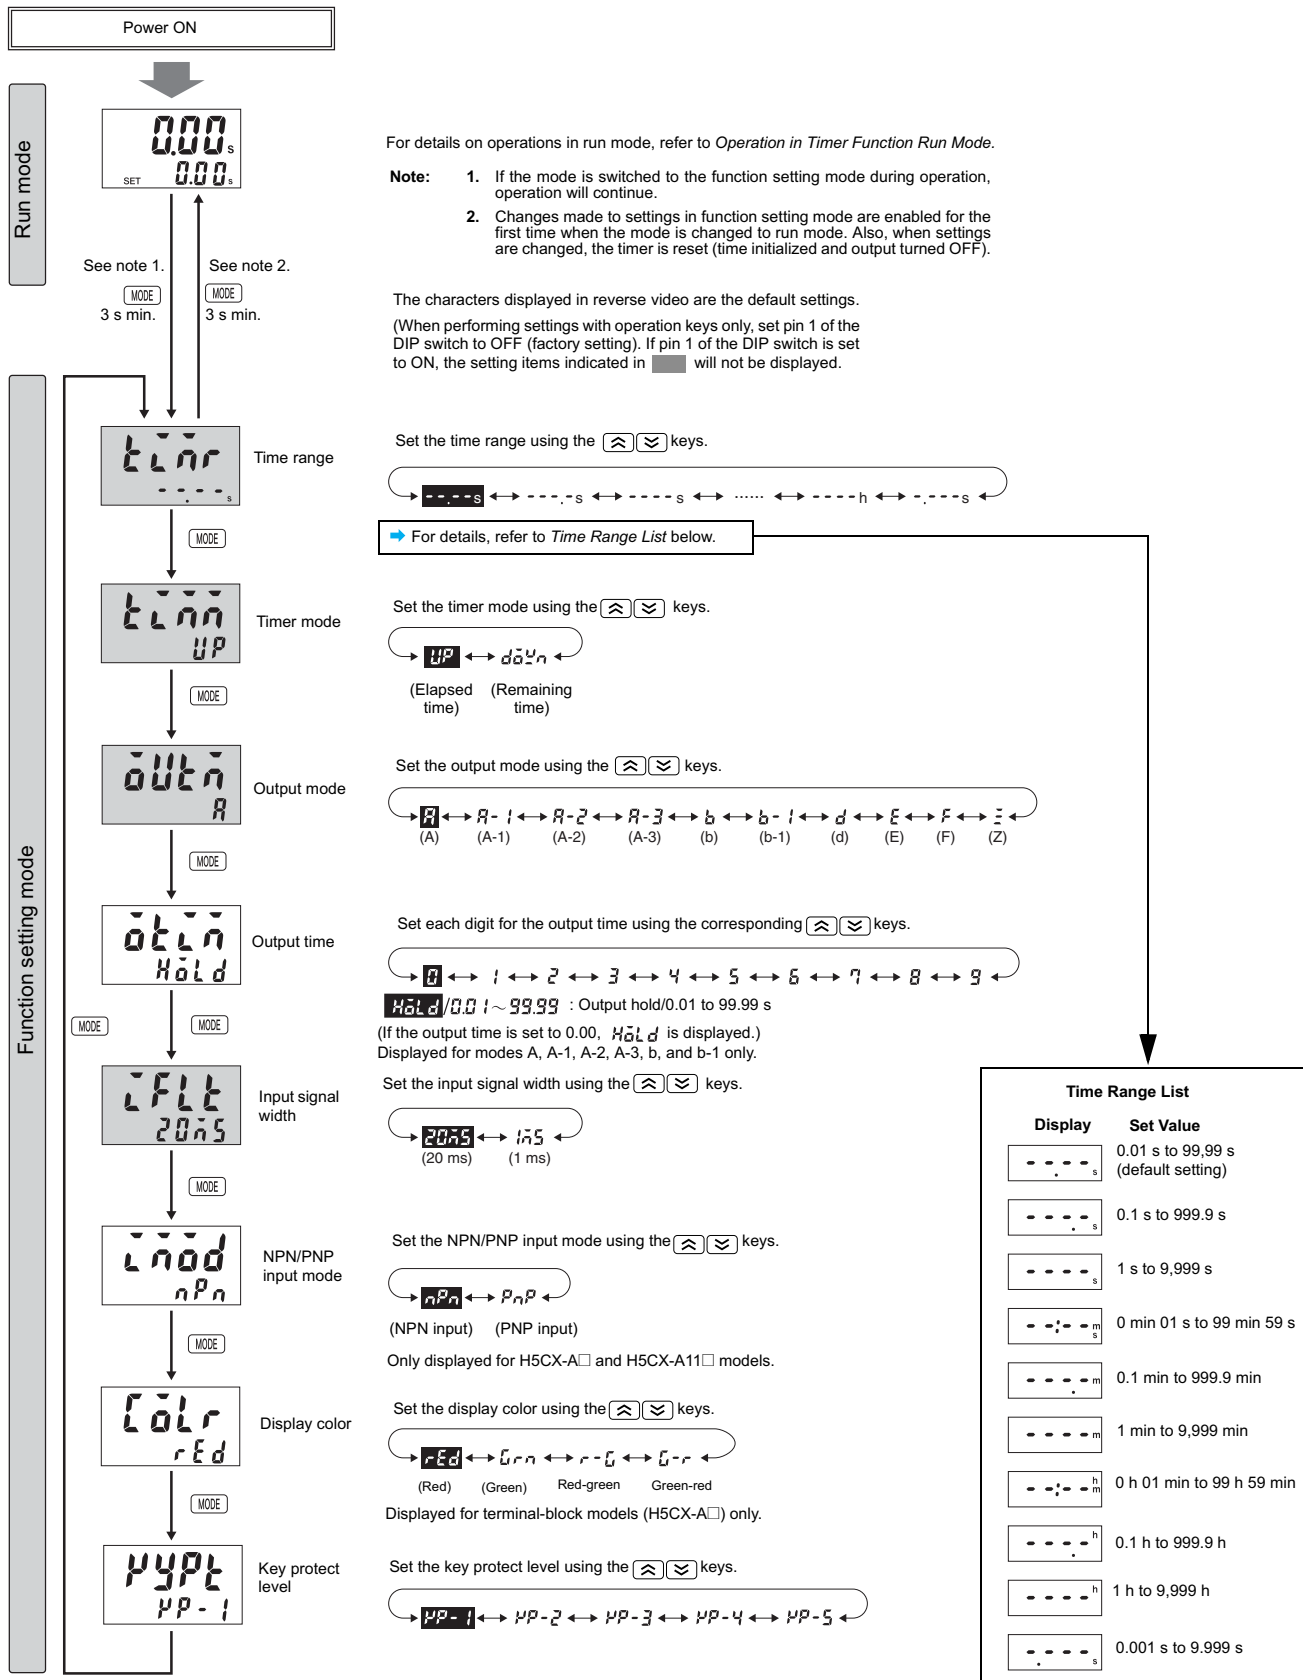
Power ON

Run mode

0.00 s
SET 0.00 s

See note 1.
MODE
3 s min.

See note 2.
MODE
3 s min.

For details on operations in run mode, refer to *Operation in Timer Function Run Mode*.

Note: 1. If the mode is switched to the function setting mode during operation, operation will continue.

2. Changes made to settings in function setting mode are enabled for the first time when the mode is changed to run mode. Also, when settings are changed, the timer is reset (time initialized and output turned OFF).

The characters displayed in reverse video are the default settings.

(When performing settings with operation keys only, set pin 1 of the DIP switch to OFF (factory setting). If pin 1 of the DIP switch is set to ON, the setting items indicated in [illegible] will not be displayed.

Function setting mode

MODE

tiñr
--.-- s
Time range

Set the time range using the keys.

--.-- s ↔ ---.- s ↔ ---- s ↔ ...... ↔ ---- h ↔ -.--- s

For details, refer to *Time Range List* below.

MODE

tiñ
UP
Timer mode

Set the timer mode using the keys.

UP ↔ doWn
(Elapsed time) (Remaining time)

MODE

oUtñ
A
Output mode

Set the output mode using the keys.

A ↔ A-1 ↔ A-2 ↔ A-3 ↔ b ↔ b-1 ↔ d ↔ E ↔ F ↔ Z
(A) (A-1) (A-2) (A-3) (b) (b-1) (d) (E) (F) (Z)

MODE

otiñ
HoLd
Output time

Set each digit for the output time using the corresponding keys.

0 ↔ 1 ↔ 2 ↔ 3 ↔ 4 ↔ 5 ↔ 6 ↔ 7 ↔ 8 ↔ 9

HoLd/0.01～99.99 : Output hold/0.01 to 99.99 s
(If the output time is set to 0.00, HoLd is displayed.)
Displayed for modes A, A-1, A-2, A-3, b, and b-1 only.

MODE

MODE

iFLt
20ñS
Input signal width

Set the input signal width using the keys.

20ñS ↔ 1ñS
(20 ms) (1 ms)

MODE

iñod
nPn
NPN/PNP input mode

Set the NPN/PNP input mode using the keys.

nPn ↔ PnP
(NPN input) (PNP input)

Only displayed for H5CX-A□ and H5CX-A11□ models.

MODE

CoLr
rEd
Display color

Set the display color using the keys.

rEd ↔ Grn ↔ r-G ↔ G-r
(Red) (Green) Red-green Green-red

Displayed for terminal-block models (H5CX-A□) only.

MODE

kYPt
kP-1
Key protect level

Set the key protect level using the keys.

kP-1 ↔ kP-2 ↔ kP-3 ↔ kP-4 ↔ kP-5

Time Range List

| Display | Set Value |
|---|---|
| --.-- s | 0.01 s to 99,99 s (default setting) |
| ---.- s | 0.1 s to 999.9 s |
| ---- s | 1 s to 9,999 s |
| --:-- m s | 0 min 01 s to 99 min 59 s |
| ---.- m | 0.1 min to 999.9 min |
| ---- m | 1 min to 9,999 min |
| --:-- h m | 0 h 01 min to 99 h 59 min |
| ---.- h | 0.1 h to 999.9 h |
| ---- h | 1 h to 9,999 h |
| -.--- s | 0.001 s to 9.999 s |